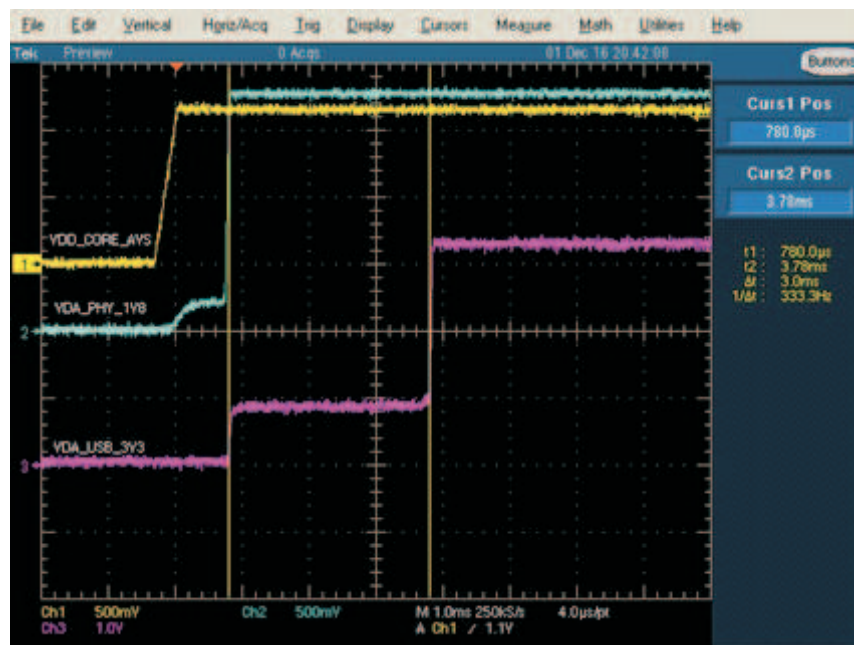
File Edit Vertical Horiz/Acq Trig Display Cursors Measure Math Utilities Help

Tek Preview 0 Acqs 01 Dec 16 20:42:08

Buttons

Curs1 Pos
780.0μs

Curs2 Pos
3.78ms

t1: 780.0μs
t2: 3.78ms
Δt: 3.0ms
1/Δt: 333.3Hz

VDD_CORE_AVS
1
VDA_PHY_1V8
2
VDA_USB_3V3
3

Ch1 500mV Ch2 500mV M 1.0ms 250kS/s 4.0μs/pt
Ch3 1.0V A Ch1 / 1.1V